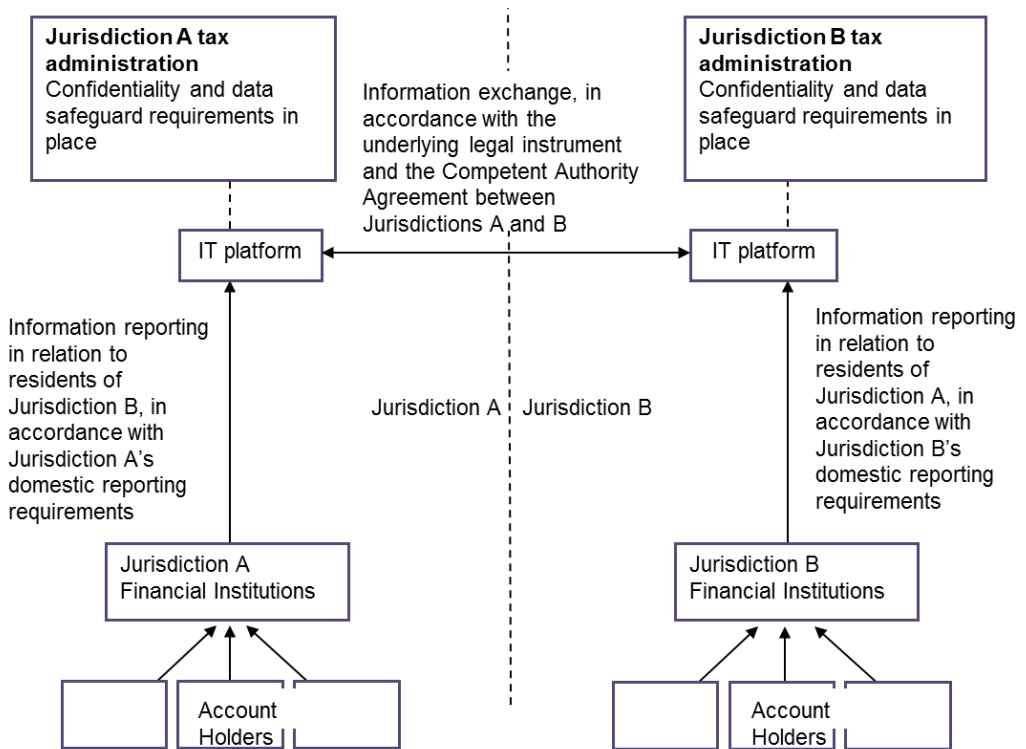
**Jurisdiction A tax administration**
Confidentiality and data safeguard requirements in place

Information exchange, in accordance with the underlying legal instrument and the Competent Authority Agreement between Jurisdictions A and B

**Jurisdiction B tax administration**
Confidentiality and data safeguard requirements in place

IT platform

IT platform

Information reporting in relation to residents of Jurisdiction B, in accordance with Jurisdiction A's domestic reporting requirements

Jurisdiction A

Jurisdiction B

Information reporting in relation to residents of Jurisdiction A, in accordance with Jurisdiction B's domestic reporting requirements

Jurisdiction A Financial Institutions

Jurisdiction B Financial Institutions

Account Holders

Account Holders